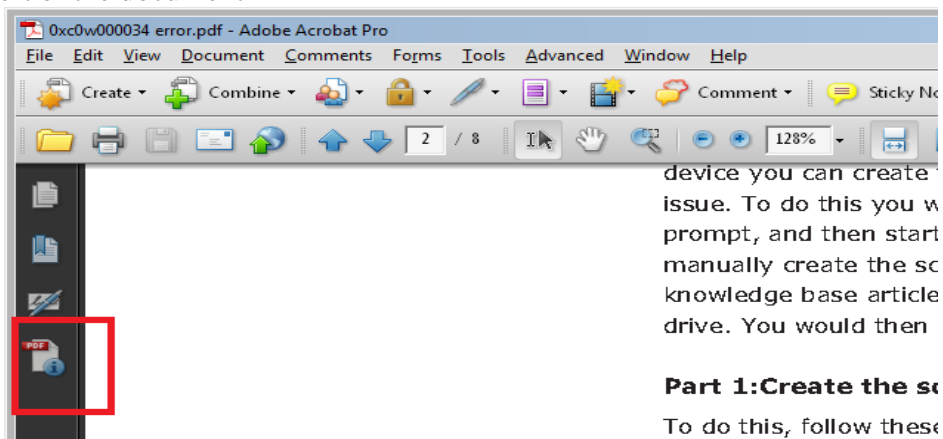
0xc0w000034 error.pdf - Adobe Acrobat Pro

File Edit View Document Comments Forms Tools Advanced Window Help

Create Combine Comment Sticky No

2 / 8 128%

device you can create
issue. To do this you w
prompt, and then start
manually create the sc
knowledge base article
drive. You would then

Part 1:Create the sc

To do this, follow these